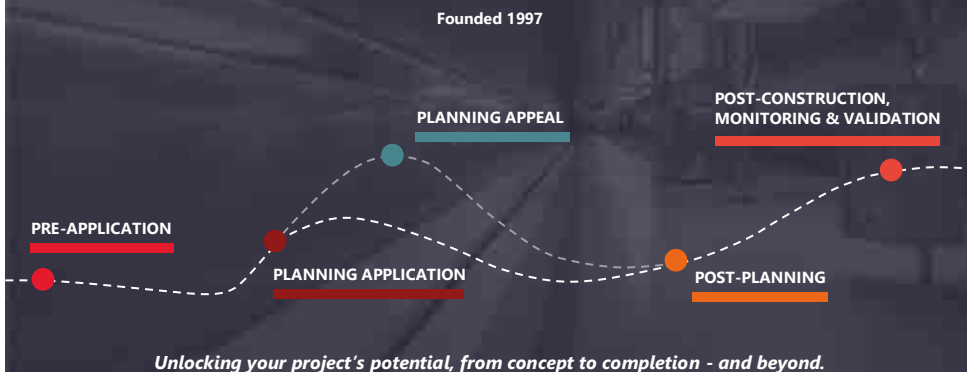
Founded 1997

PLANNING APPEAL

POST-CONSTRUCTION, MONITORING & VALIDATION

PRE-APPLICATION

PLANNING APPLICATION

POST-PLANNING

Unlocking your project's potential, from concept to completion - and beyond.